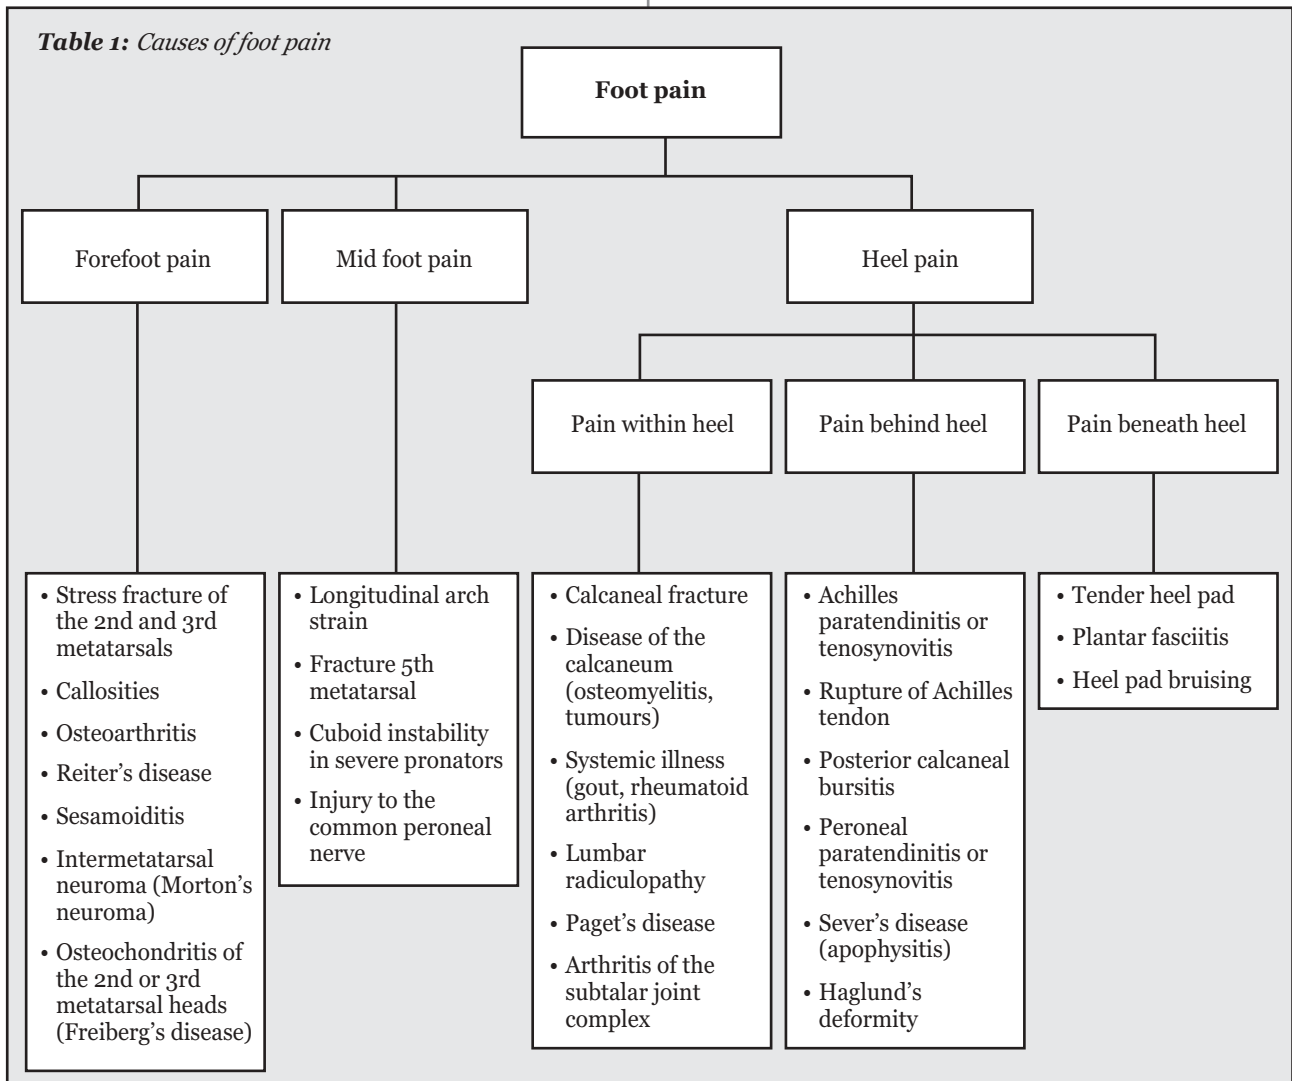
**Table 1:** *Causes of foot pain*

**Foot pain**

Forefoot pain

Mid foot pain

Heel pain

Pain within heel

Pain behind heel

Pain beneath heel

• Stress fracture of the 2nd and 3rd metatarsals
• Callosities
• Osteoarthritis
• Reiter's disease
• Sesamoiditis
• Intermetatarsal neuroma (Morton's neuroma)
• Osteochondritis of the 2nd or 3rd metatarsal heads (Freiberg's disease)

• Longitudinal arch strain
• Fracture 5th metatarsal
• Cuboid instability in severe pronators
• Injury to the common peroneal nerve

• Calcaneal fracture
• Disease of the calcaneum (osteomyelitis, tumours)
• Systemic illness (gout, rheumatoid arthritis)
• Lumbar radiculopathy
• Paget's disease
• Arthritis of the subtalar joint complex

• Achilles paratendinitis or tenosynovitis
• Rupture of Achilles tendon
• Posterior calcaneal bursitis
• Peroneal paratendinitis or tenosynovitis
• Sever's disease (apophysitis)
• Haglund's deformity

• Tender heel pad
• Plantar fasciitis
• Heel pad bruising